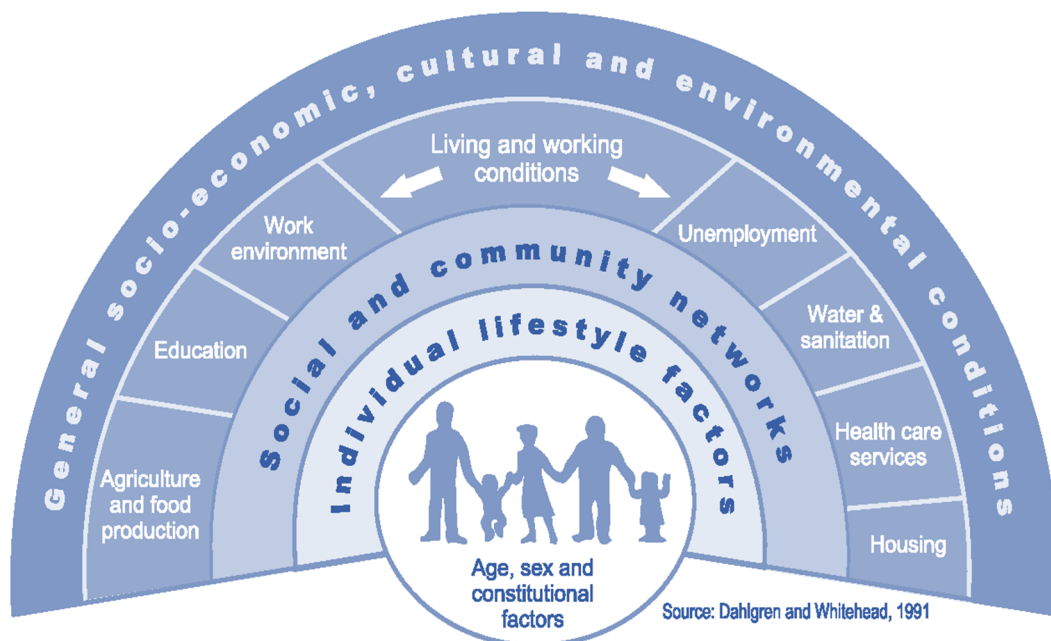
General socio-economic, cultural and environmental conditions

Living and working conditions

Work environment

Education

Agriculture and food production

Unemployment

Water & sanitation

Health care services

Housing

Social and community networks

Individual lifestyle factors

Age, sex and constitutional factors

Source: Dahlgren and Whitehead, 1991